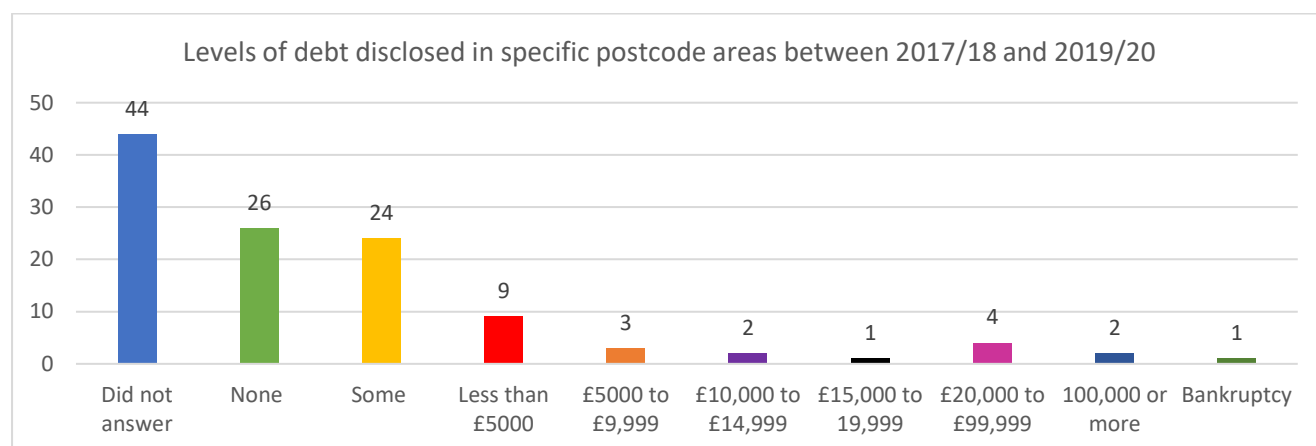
Levels of debt disclosed in specific postcode areas between 2017/18 and 2019/20

50
40
30
20
10
0

| Category | Value |
|---|---|
| Did not answer | 44 |
| None | 26 |
| Some | 24 |
| Less than £5000 | 9 |
| £5000 to £9,999 | 3 |
| £10,000 to £14,999 | 2 |
| £15,000 to 19,999 | 1 |
| £20,000 to £99,999 | 4 |
| 100,000 or more | 2 |
| Bankruptcy | 1 |